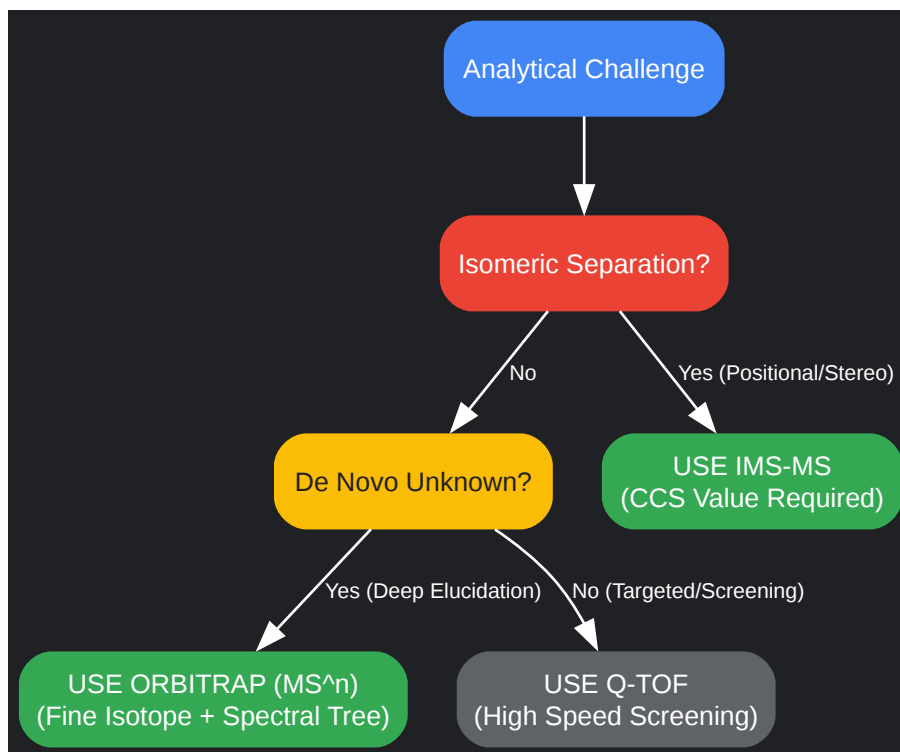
Analytical Challenge

Isomeric Separation?

No

Yes (Positional/Stereo)

De Novo Unknown?

USE IMS-MS
(CCS Value Required)

Yes (Deep Elucidation)

No (Targeted/Screening)

USE ORBITRAP (MS^n)
(Fine Isotope + Spectral Tree)

USE Q-TOF
(High Speed Screening)